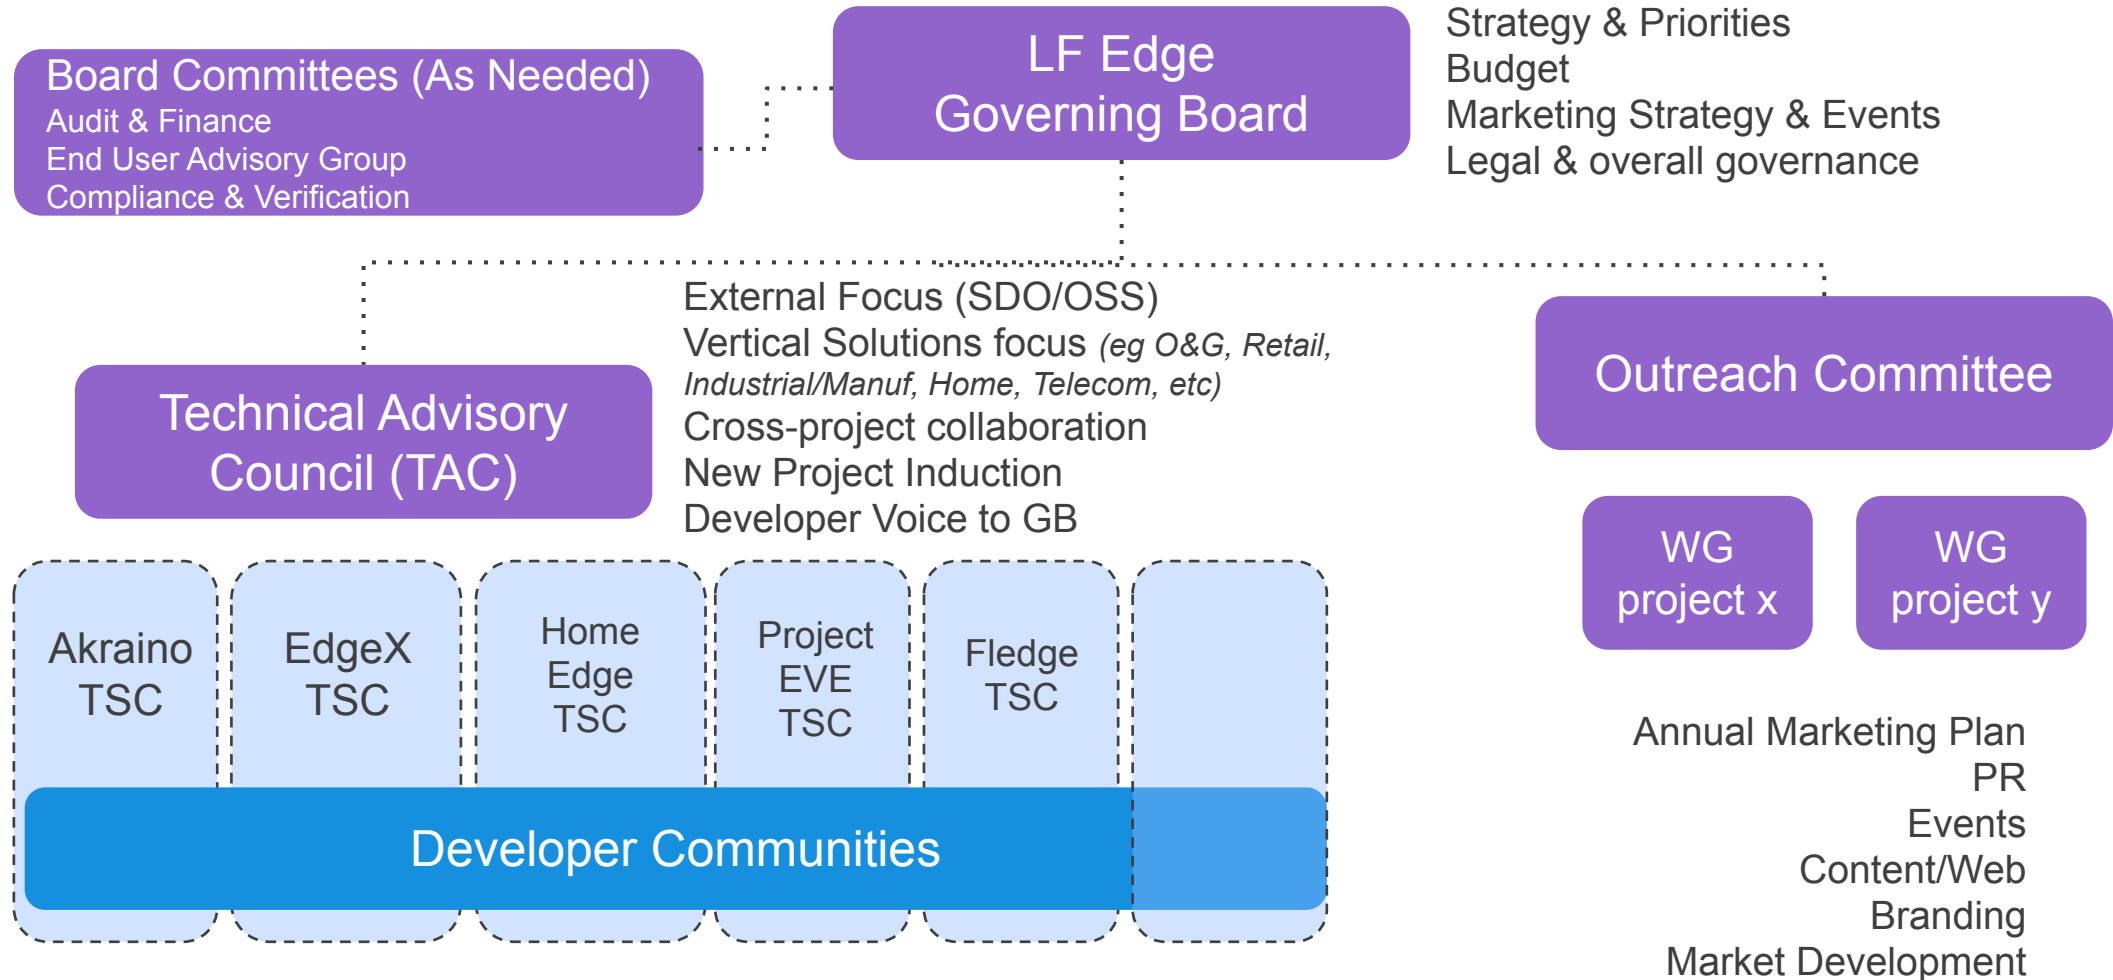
Board Committees (As Needed)
Audit & Finance
End User Advisory Group
Compliance & Verification

LF Edge
Governing Board

Strategy & Priorities
Budget
Marketing Strategy & Events
Legal & overall governance

External Focus (SDO/OSS)
Vertical Solutions focus (eg O&G, Retail, Industrial/Manuf, Home, Telecom, etc)
Cross-project collaboration
New Project Induction
Developer Voice to GB

Technical Advisory Council (TAC)

Outreach Committee

WG project x

WG project y

Akraino TSC

EdgeX TSC

Home Edge TSC

Project EVE TSC

Fledge TSC

Developer Communities

Annual Marketing Plan
PR
Events
Content/Web
Branding
Market Development